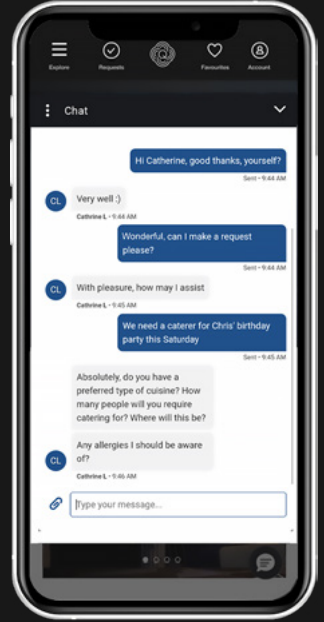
Explore
Requests
Favourites
Account

Chat

Hi Catherine, good thanks, yourself?
Sent • 9:44 AM

CL
Very well :)
Cathrine L • 9:44 AM

Wonderful, can I make a request please?
Sent • 9:44 AM

CL
With pleasure, how may I assist
Cathrine L • 9:45 AM

We need a caterer for Chris' birthday party this Saturday
Sent • 9:45 AM

Absolutely, do you have a preferred type of cuisine? How many people will you require catering for? Where will this be?

CL
Any allergies I should be aware of?
Cathrine L • 9:46 AM

Type your message...